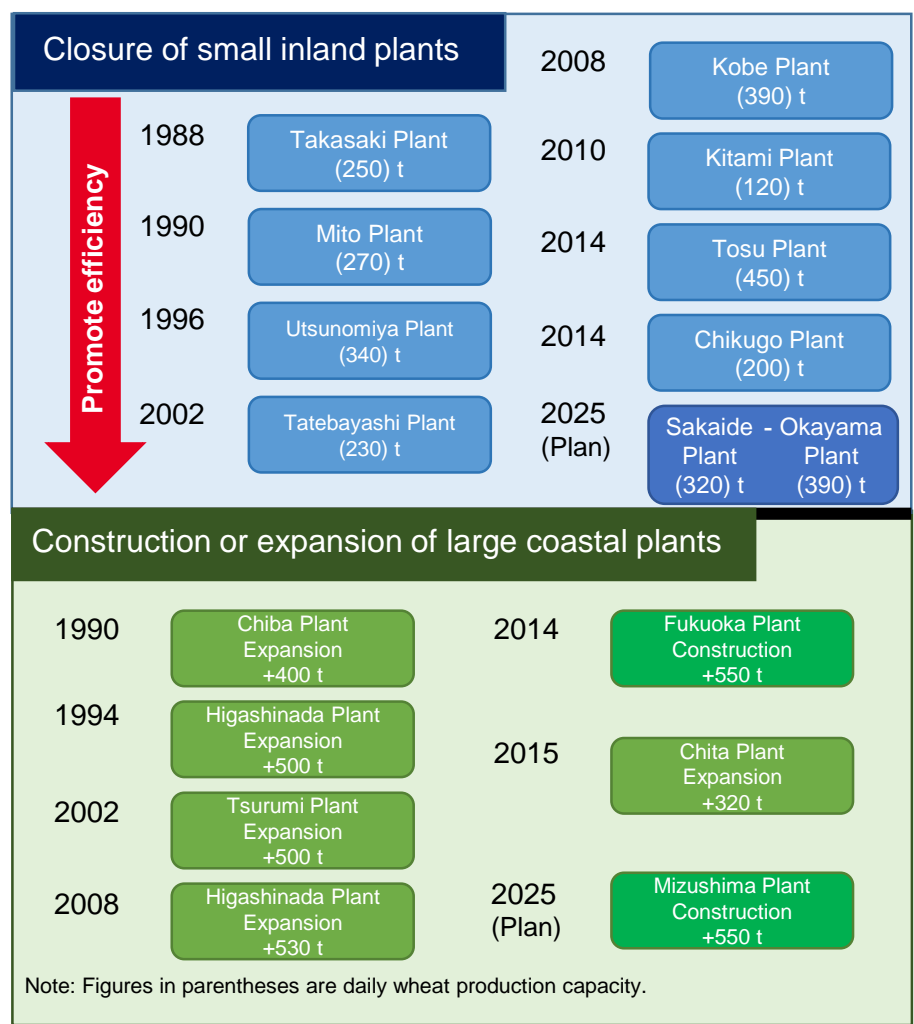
Closure of small inland plants

Promote efficiency

1988 Takasaki Plant (250) t

1990 Mito Plant (270) t

1996 Utsunomiya Plant (340) t

2002 Tatebayashi Plant (230) t

2008 Kobe Plant (390) t

2010 Kitami Plant (120) t

2014 Tosu Plant (450) t

2014 Chikugo Plant (200) t

2025 (Plan) Sakaide - Okayama Plant Plant (320) t (390) t

Construction or expansion of large coastal plants

1990 Chiba Plant Expansion +400 t

1994 Higashinada Plant Expansion +500 t

2002 Tsurumi Plant Expansion +500 t

2008 Higashinada Plant Expansion +530 t

2014 Fukuoka Plant Construction +550 t

2015 Chita Plant Expansion +320 t

2025 (Plan) Mizushima Plant Construction +550 t

Note: Figures in parentheses are daily wheat production capacity.